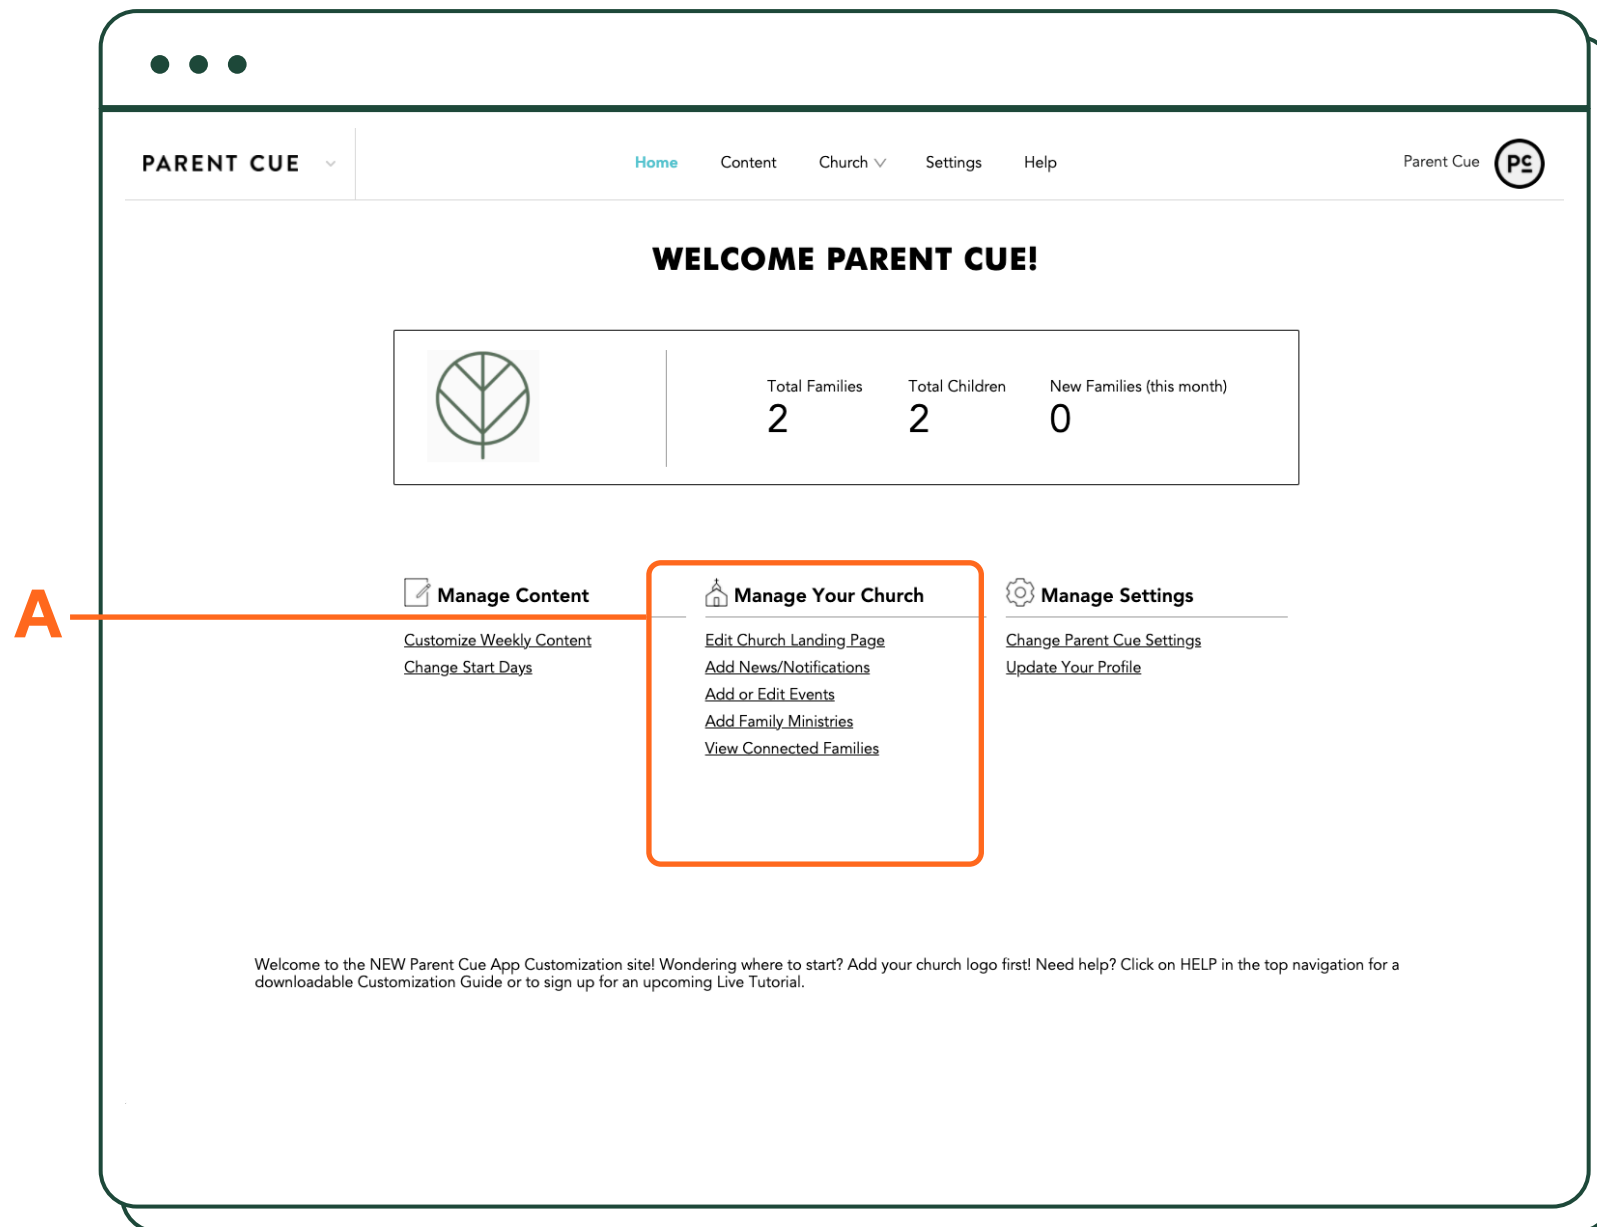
PARENT CUE

Home Content Church Settings Help

Parent Cue PC

WELCOME PARENT CUE!

Total Families
2

Total Children
2

New Families (this month)
0

A

Manage Content

Customize Weekly Content
Change Start Days

Manage Your Church

Edit Church Landing Page
Add News/Notifications
Add or Edit Events
Add Family Ministries
View Connected Families

Manage Settings

Change Parent Cue Settings
Update Your Profile

Welcome to the NEW Parent Cue App Customization site! Wondering where to start? Add your church logo first! Need help? Click on HELP in the top navigation for a downloadable Customization Guide or to sign up for an upcoming Live Tutorial.